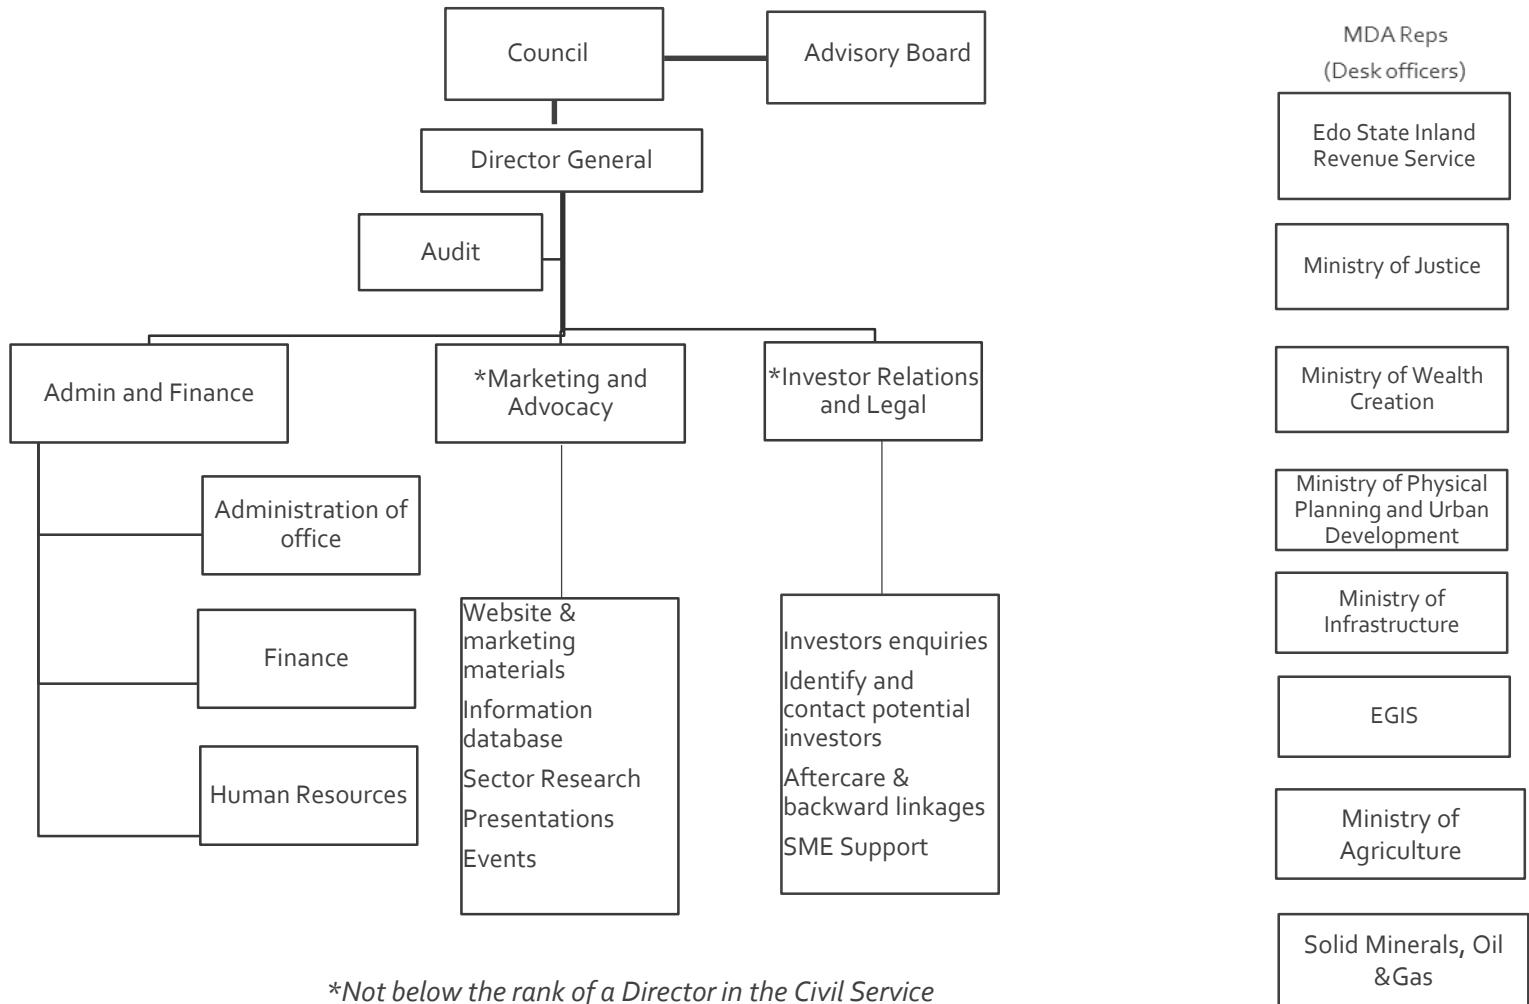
Council

Advisory Board

Director General

Audit

Admin and Finance

*Marketing and Advocacy

*Investor Relations and Legal

Administration of office

Finance

Human Resources

Website & marketing materials

Information database

Sector Research

Presentations

Events

Investors enquiries

Identify and contact potential investors

Aftercare & backward linkages

SME Support

*Not below the rank of a Director in the Civil Service

MDA Reps (Desk officers)

Edo State Inland Revenue Service

Ministry of Justice

Ministry of Wealth Creation

Ministry of Physical Planning and Urban Development

Ministry of Infrastructure

EGIS

Ministry of Agriculture

Solid Minerals, Oil &Gas